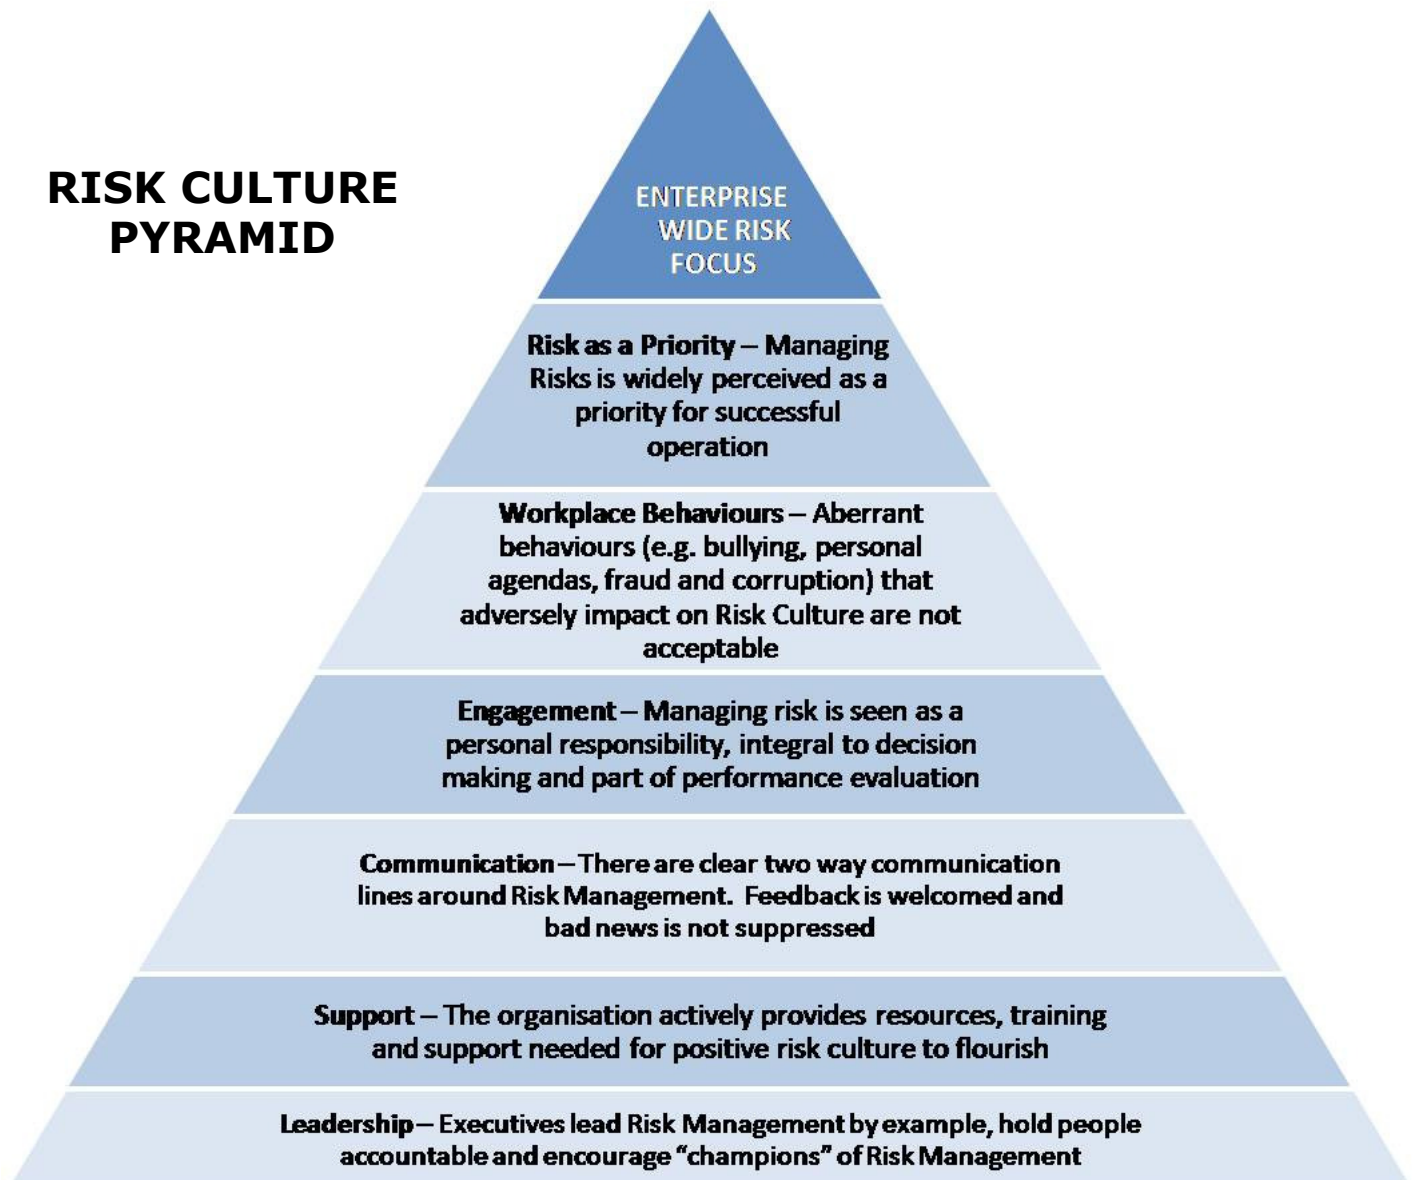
RISK CULTURE PYRAMID

ENTERPRISE WIDE RISK FOCUS

Risk as a Priority – Managing Risks is widely perceived as a priority for successful operation

Workplace Behaviours – Aberrant behaviours (e.g. bullying, personal agendas, fraud and corruption) that adversely impact on Risk Culture are not acceptable

Engagement – Managing risk is seen as a personal responsibility, integral to decision making and part of performance evaluation

Communication – There are clear two way communication lines around Risk Management. Feedback is welcomed and bad news is not suppressed

Support – The organisation actively provides resources, training and support needed for positive risk culture to flourish

Leadership – Executives lead Risk Management by example, hold people accountable and encourage "champions" of Risk Management